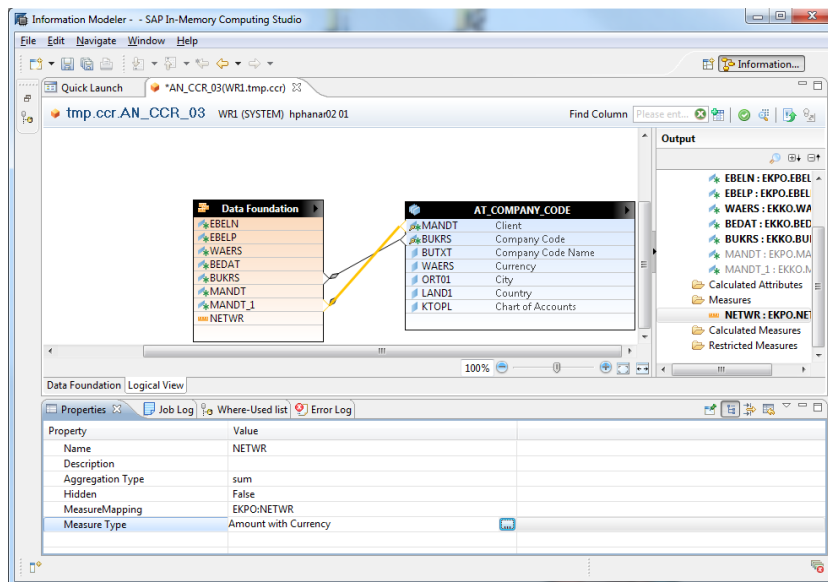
Information Modeler - - SAP In-Memory Computing Studio

File Edit Navigate Window Help

Information...

Quick Launch *AN_CCR_03(WR1.tmp.ccr)

tmp.ccr.AN_CCR_03 WR1 (SYSTEM) hphanar02 01

Find Column Please ent...

Data Foundation
EBELN
EBELP
WAERS
BEDAT
BUKRS
MANDT
MANDT_1
NETWR

AT_COMPANY_CODE

| MANDT | Client |
|---|---|
| BUKRS | Company Code |
| BUTXT | Company Code Name |
| WAERS | Currency |
| ORT01 | City |
| LAND1 | Country |
| KTOPL | Chart of Accounts |

100%

Data Foundation Logical View

Output
EBELN : EKPO.EBEL
EBELP : EKPO.EBEL
WAERS : EKKO.WA
BEDAT : EKKO.BED
BUKRS : EKKO.BU
MANDT : EKPO.MA
MANDT_1 : EKKO.M
Calculated Attributes
Measures
NETWR : EKPO.NET
Calculated Measures
Restricted Measures

Properties Job Log Where-Used list Error Log

| Property | Value |
|---|---|
| Name | NETWR |
| Description | |
| Aggregation Type | sum |
| Hidden | False |
| MeasureMapping | EKPO:NETWR |
| Measure Type | Amount with Currency |